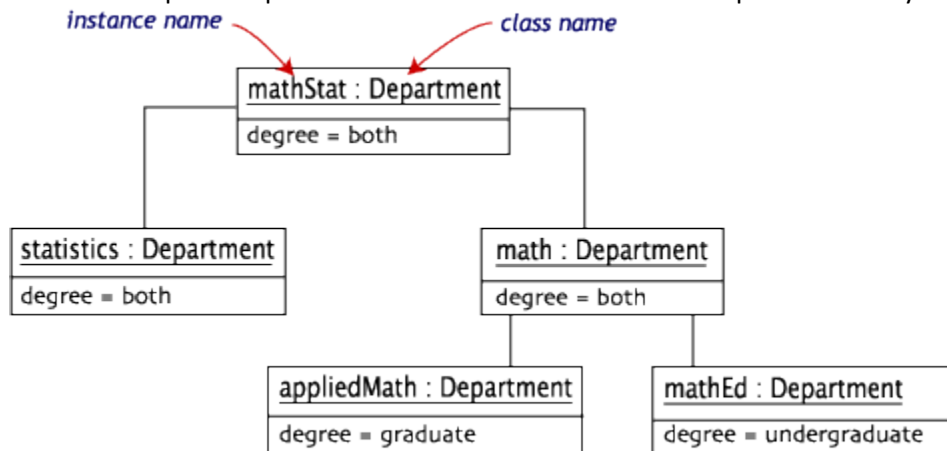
instance name

class name

mathStat : Department

degree = both

statistics : Department

degree = both

math : Department

degree = both

appliedMath : Department

degree = graduate

mathEd : Department

degree = undergraduate